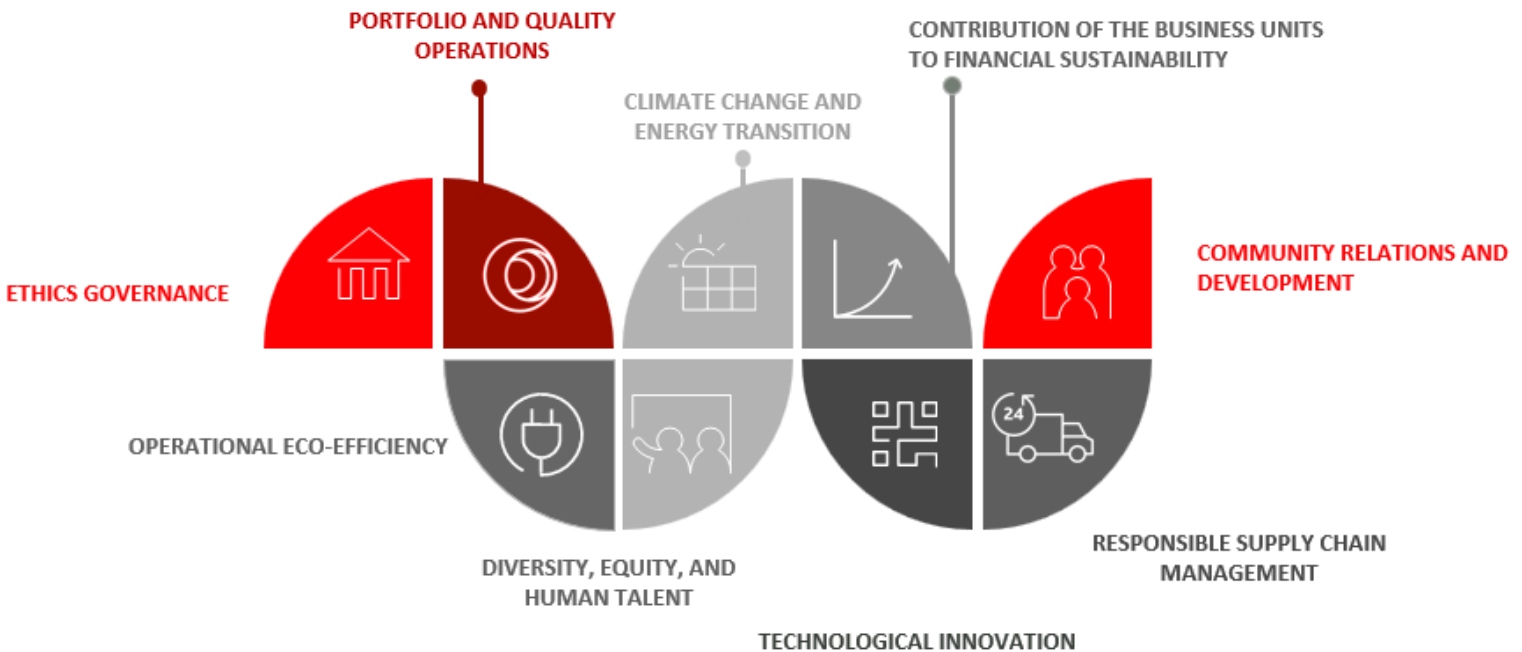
PORTFOLIO AND QUALITY OPERATIONS

CONTRIBUTION OF THE BUSINESS UNITS TO FINANCIAL SUSTAINABILITY

CLIMATE CHANGE AND ENERGY TRANSITION

ETHICS GOVERNANCE

COMMUNITY RELATIONS AND DEVELOPMENT

24

OPERATIONAL ECO-EFFICIENCY

RESPONSIBLE SUPPLY CHAIN MANAGEMENT

DIVERSITY, EQUITY, AND HUMAN TALENT

TECHNOLOGICAL INNOVATION